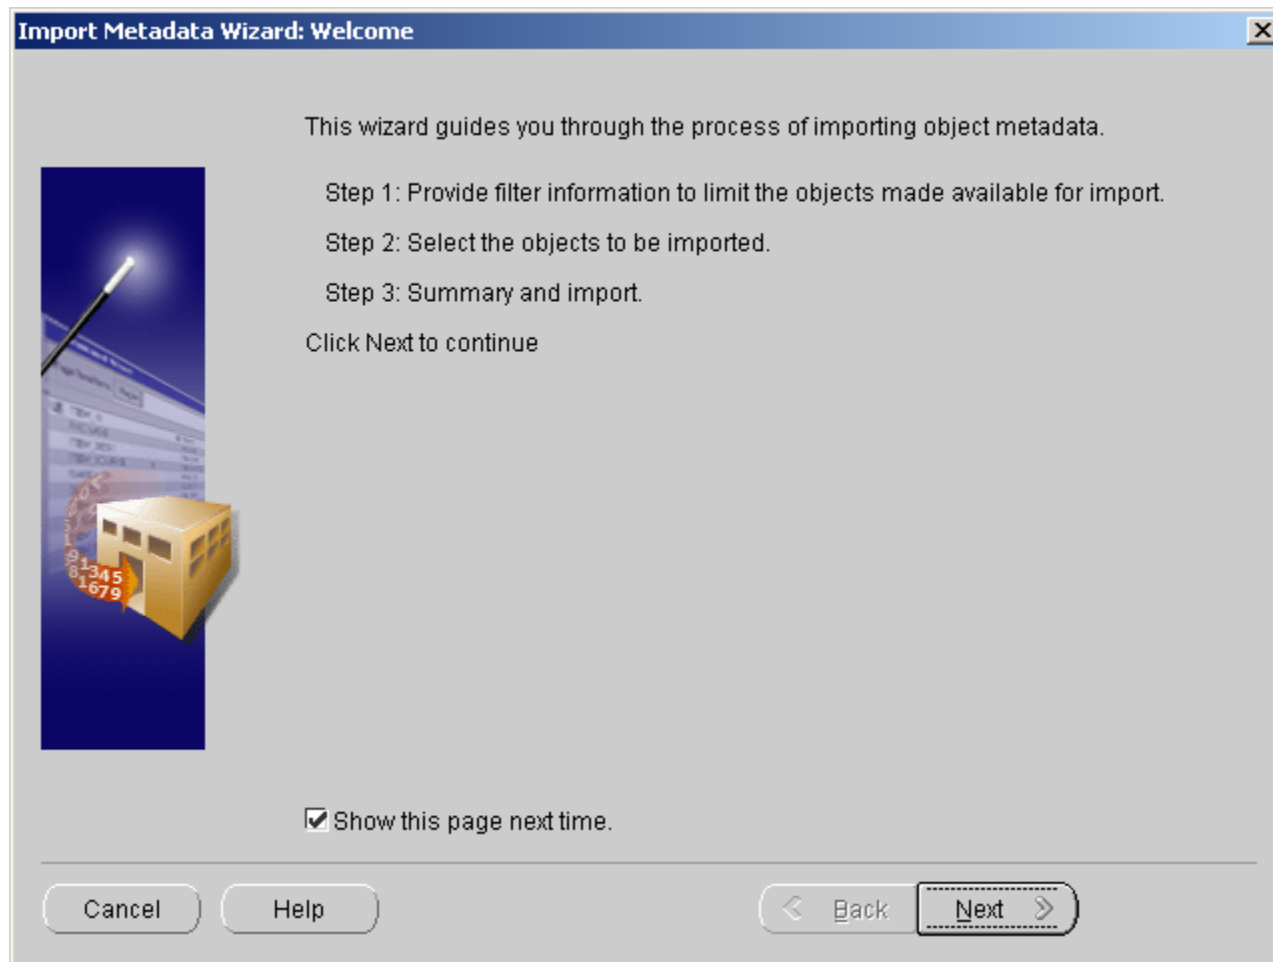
Import Metadata Wizard: Welcome

This wizard guides you through the process of importing object metadata.

Step 1: Provide filter information to limit the objects made available for import.

Step 2: Select the objects to be imported.

Step 3: Summary and import.

Click Next to continue

Show this page next time.

Cancel

Help

Back

Next